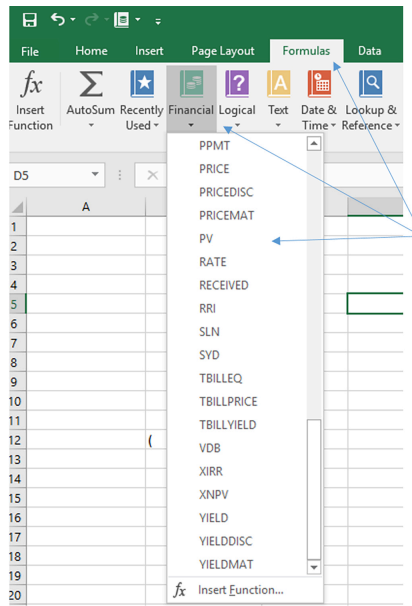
File Home Insert Page Layout Formulas Data

$fx$ Insert Function
AutoSum
Recently Used
Financial
Logical
Text
Date & Time
Lookup & Reference

D5

A

PPMT
PRICE
PRICEDISC
PRICEMAT
PV
RATE
RECEIVED
RRI
SLN
SYD
TBILLEQ
TBILLPRICE
TBILLYIELD
VDB
XIRR
XNPV
YIELD
YIELDDISC
YIELDMAT
$fx$ Insert Function...

1
2
3
4
5
6
7
8
9
10
11
12 (
13
14
15
16
17
18
19
20